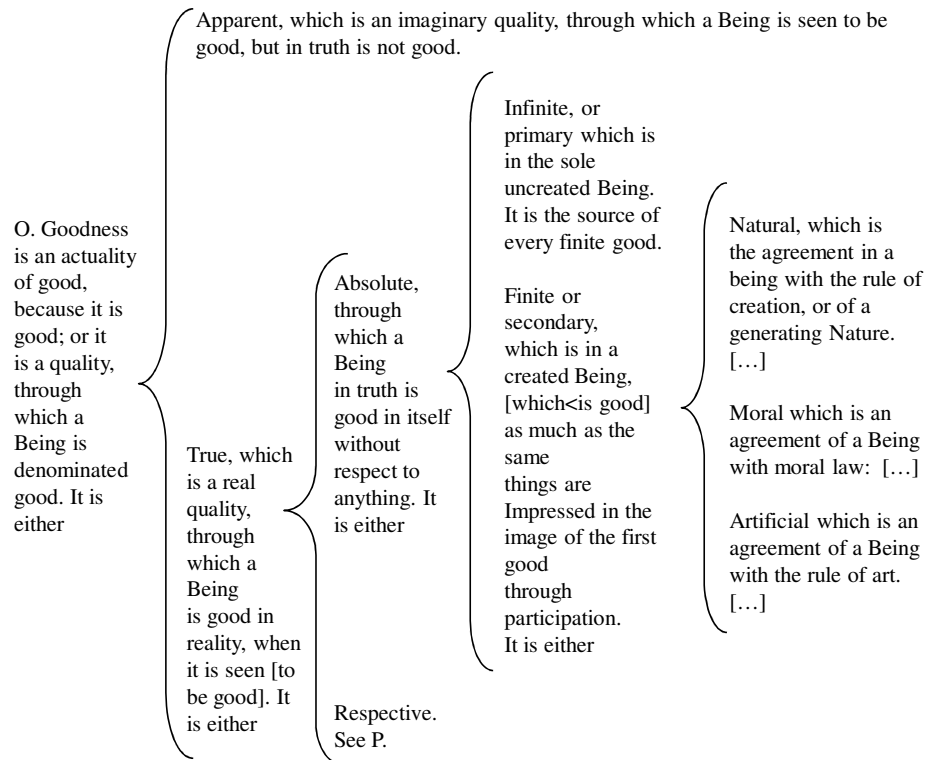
O. Goodness is an actuality of good, because it is good; or it is a quality, through which a Being is denominated good. It is either

Apparent, which is an imaginary quality, through which a Being is seen to be good, but in truth is not good.

True, which is a real quality, through which a Being is good in reality, when it is seen [to be good]. It is either

Absolute, through which a Being in truth is good in itself without respect to anything. It is either

Infinite, or primary which is in the sole uncreated Being. It is the source of every finite good.

Finite or secondary, which is in a created Being, [which<is good] as much as the same things are Impressed in the image of the first good through participation. It is either

Natural, which is the agreement in a being with the rule of creation, or of a generating Nature. […]

Moral which is an agreement of a Being with moral law: […]

Artificial which is an agreement of a Being with the rule of art. […]

Respective. See P.